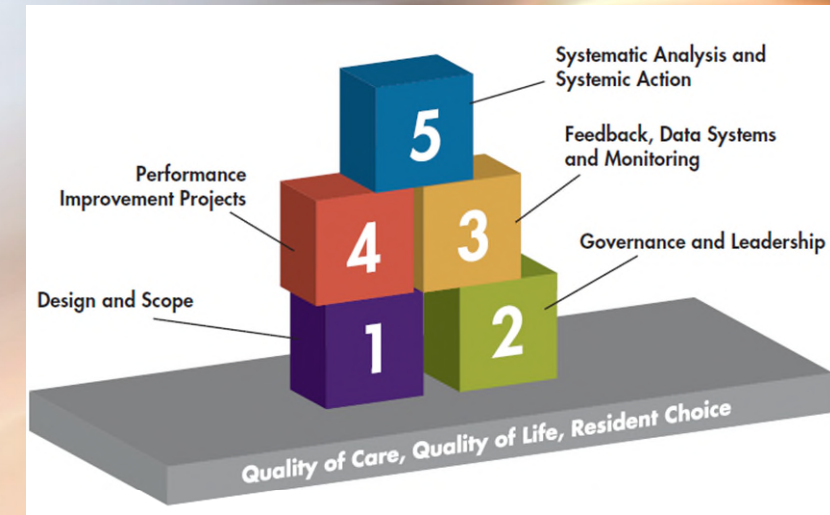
Systematic Analysis and Systemic Action

Feedback, Data Systems and Monitoring

Performance Improvement Projects

Governance and Leadership

Design and Scope

5

4

3

1

2

Quality of Care, Quality of Life, Resident Choice